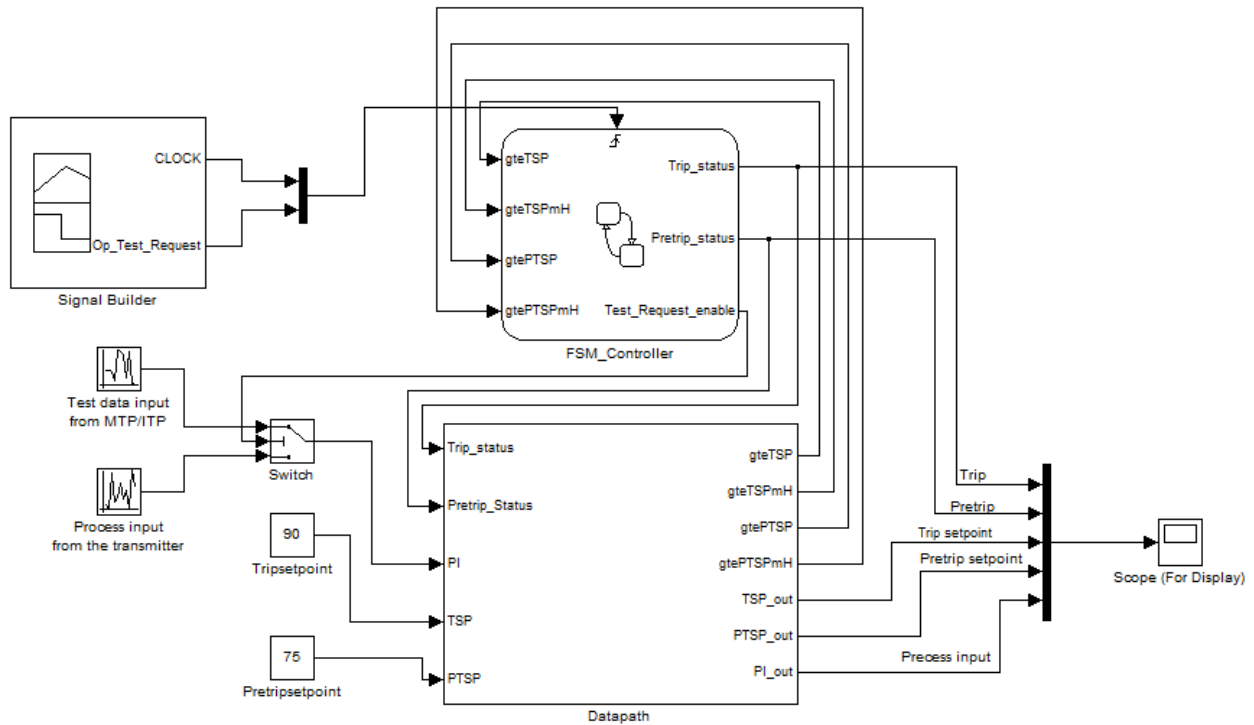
CLOCK

Op_Test_Request

Signal Builder

gteTSP

gteTSPmH

gtePTSP

gtePTSPmH

Trip_status

Pretrip_status

Test_Request_enable

FSM_Controller

Test data input from MTP/ITP

Switch

Process input from the transmitter

90

Tripsetpoint

75

Pretripsetpoint

Trip_status

Pretrip_Status

PI

TSP

PTSP

gteTSP

gteTSPmH

gtePTSP

gtePTSPmH

TSP_out

PTSP_out

PI_out

Datapath

Trip

Pretrip

Trip setpoint

Pretrip setpoint

Process input

Scope (For Display)